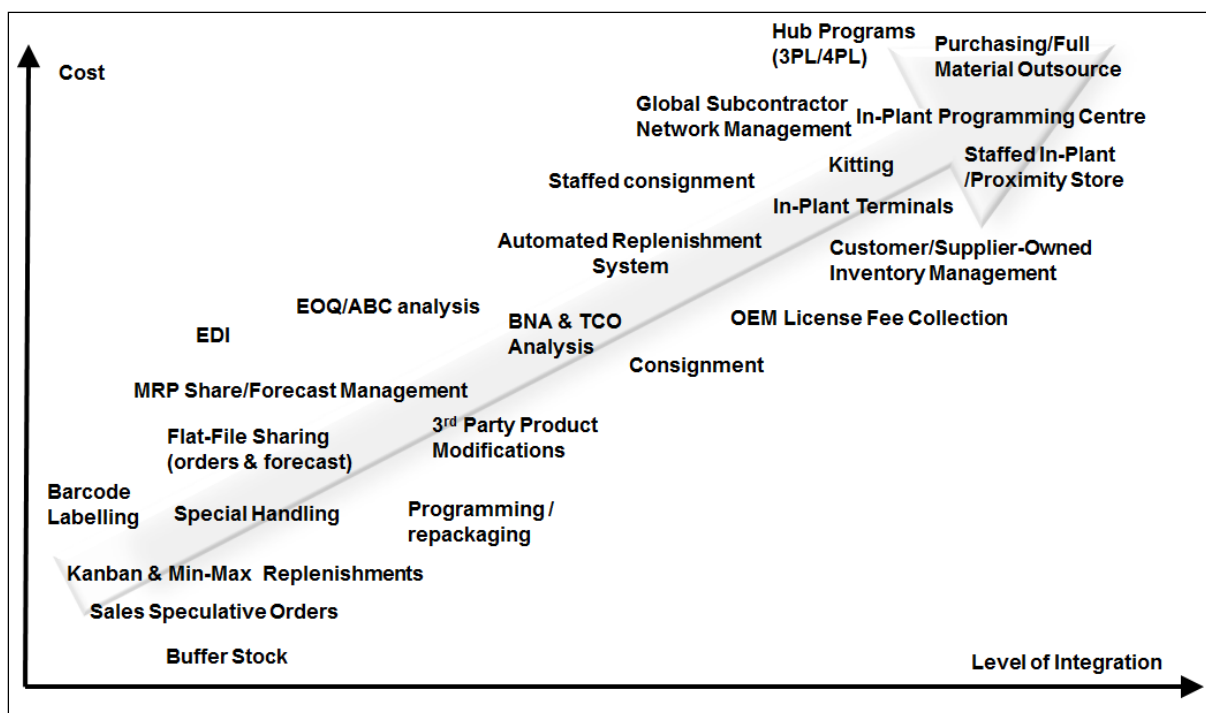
Cost

Hub Programs (3PL/4PL)

Purchasing/Full Material Outsource

Global Subcontractor Network Management

In-Plant Programming Centre

Kitting

Staffed In-Plant /Proximity Store

Staffed consignment

In-Plant Terminals

Automated Replenishment System

Customer/Supplier-Owned Inventory Management

EOQ/ABC analysis

BNA & TCO Analysis

OEM License Fee Collection

EDI

Consignment

MRP Share/Forecast Management

3$^{rd}$ Party Product Modifications

Flat-File Sharing (orders & forecast)

Barcode Labelling

Special Handling

Programming / repackaging

Kanban & Min-Max Replenishments

Sales Speculative Orders

Buffer Stock

Level of Integration